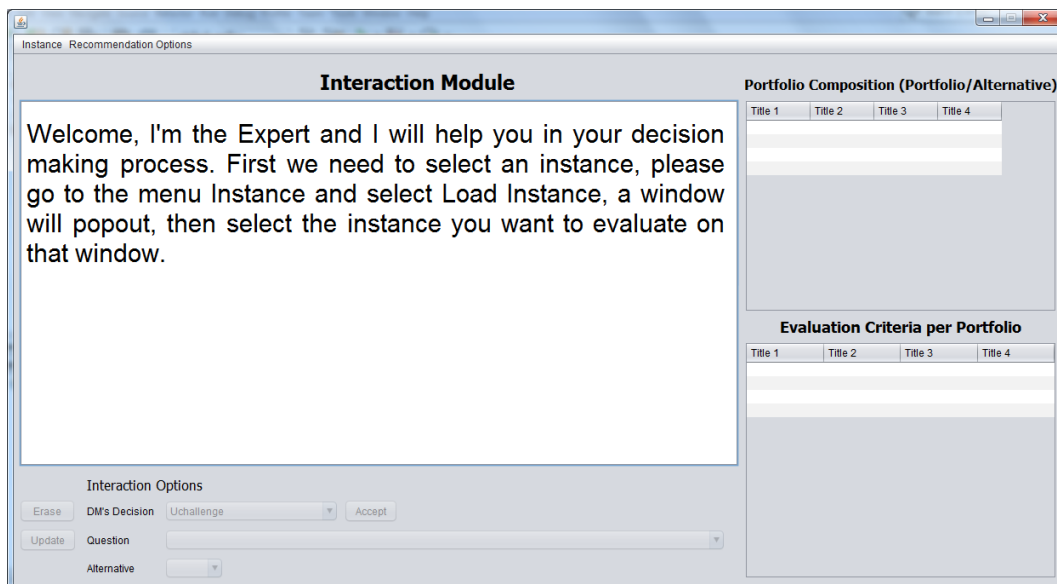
Instance Recommendation Options

Interaction Module

Welcome, I'm the Expert and I will help you in your decision making process. First we need to select an instance, please go to the menu Instance and select Load Instance, a window will popout, then select the instance you want to evaluate on that window.

Portfolio Composition (Portfolio/Alternative)

| Title 1 | Title 2 | Title 3 | Title 4 |
|---|---|---|---|
| | | | |

Evaluation Criteria per Portfolio

| Title 1 | Title 2 | Title 3 | Title 4 |
|---|---|---|---|
| | | | |

Interaction Options

Erase DM's Decision Uchallenge Accept

Update Question

Alternative